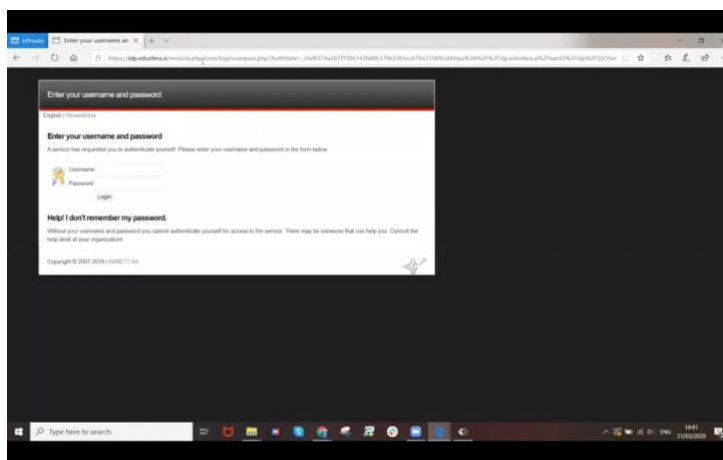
InPrivate Enter your username an ×

https://idp.eduofera.si/module.php/core/loginuserpass.php?AuthState=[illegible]

Enter your username and password

English | Slovenščina

Enter your username and password

A service has requested you to authenticate yourself. Please enter your username and password in the form below.

Username
Password
Login

Help! I don't remember my password.

Without your username and password you cannot authenticate yourself for access to the service. There may be someone that can help you. Consult the help desk at your organization!

Copyright © 2007-2019 UNINETT AS

Type here to search

ENG 19:41 21/03/2020